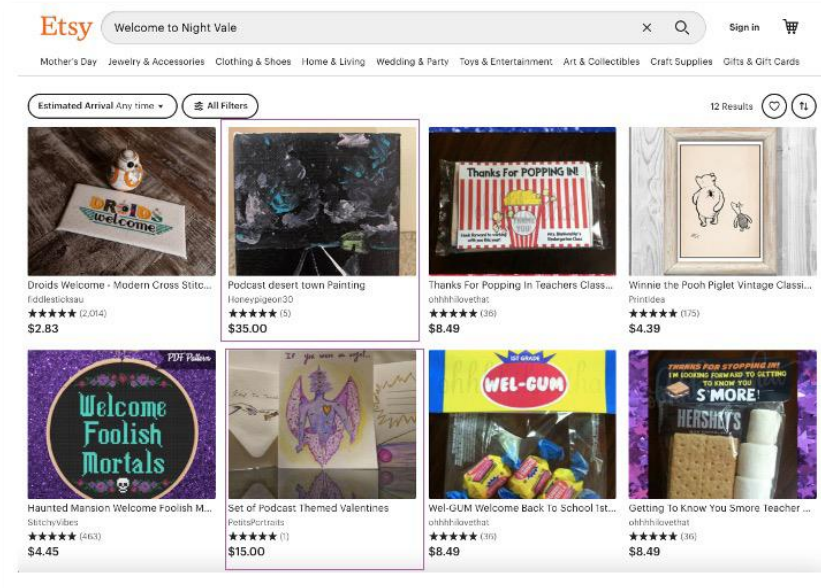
Etsy

Welcome to Night Vale

Sign in

Mother's Day Jewelry & Accessories Clothing & Shoes Home & Living Wedding & Party Toys & Entertainment Art & Collectibles Craft Supplies Gifts & Gift Cards

Estimated Arrival Any time

All Filters

12 Results

DROIDS welcome

Droids Welcome - Modern Cross Stitc...
fiddlesticksau
★★★★★ (2,014)
$2.83

Podcast desert town Painting
Honeypigeon30
★★★★★ (5)
$35.00

Thanks For POPPING IN!

Thanks For Popping In Teachers Class...
ohhhhilovethat
★★★★★ (36)
$8.49

Winnie the Pooh Piglet Vintage Classi...
Printidea
★★★★★ (175)
$4.39

PDF Pattern

Welcome Foolish Mortals

Haunted Mansion Welcome Foolish M...
StitchyVibes
★★★★★ (463)
$4.45

If you were an angel...

Set of Podcast Themed Valentines
PetitsPortraits
★★★★★ (1)
$15.00

1ST GRADE

WEL-GUM

Wel-GUM Welcome Back To School 1st...
ohhhhilovethat
★★★★★ (36)
$8.49

THANKS FOR STOPPING IN! I'M LOOKING FORWARD TO GETTING TO KNOW YOU S'MORE!

HERSHEY'S

Getting To Know You Smore Teacher ...
ohhhhilovethat
★★★★★ (36)
$8.49